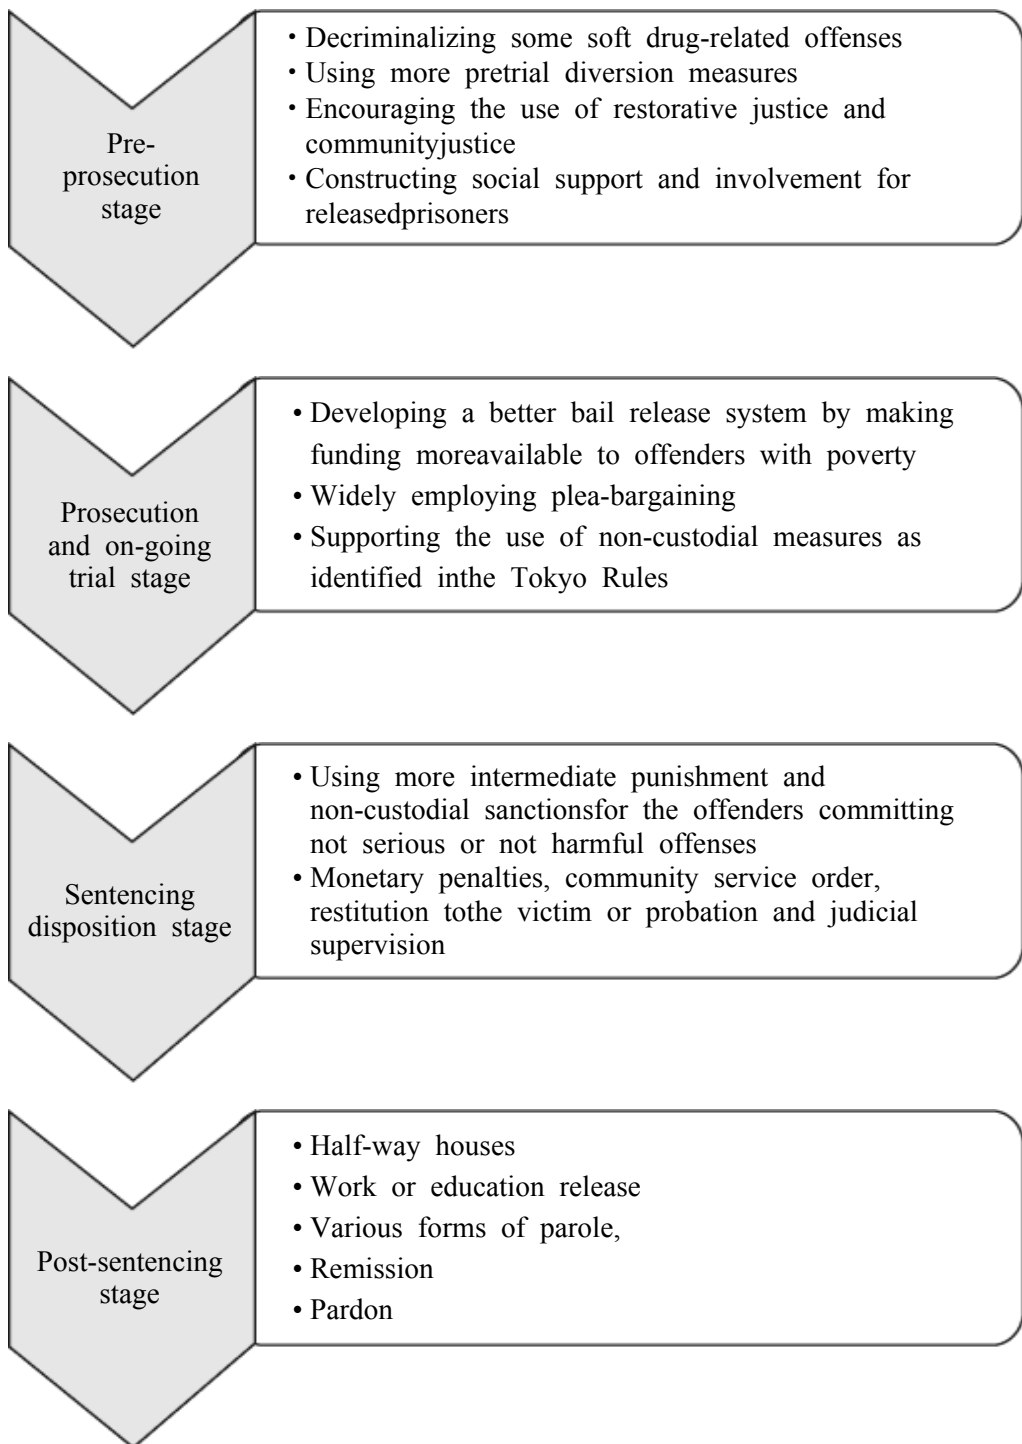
Pre-prosecution stage

・Decriminalizing some soft drug-related offenses
・Using more pretrial diversion measures
・Encouraging the use of restorative justice and communityjustice
・Constructing social support and involvement for releasedprisoners

Prosecution and on-going trial stage

• Developing a better bail release system by making funding moreavailable to offenders with poverty
• Widely employing plea-bargaining
• Supporting the use of non-custodial measures as identified inthe Tokyo Rules

Sentencing disposition stage

• Using more intermediate punishment and non-custodial sanctionsfor the offenders committing not serious or not harmful offenses
• Monetary penalties, community service order, restitution tothe victim or probation and judicial supervision

Post-sentencing stage

• Half-way houses
• Work or education release
• Various forms of parole,
• Remission
• Pardon